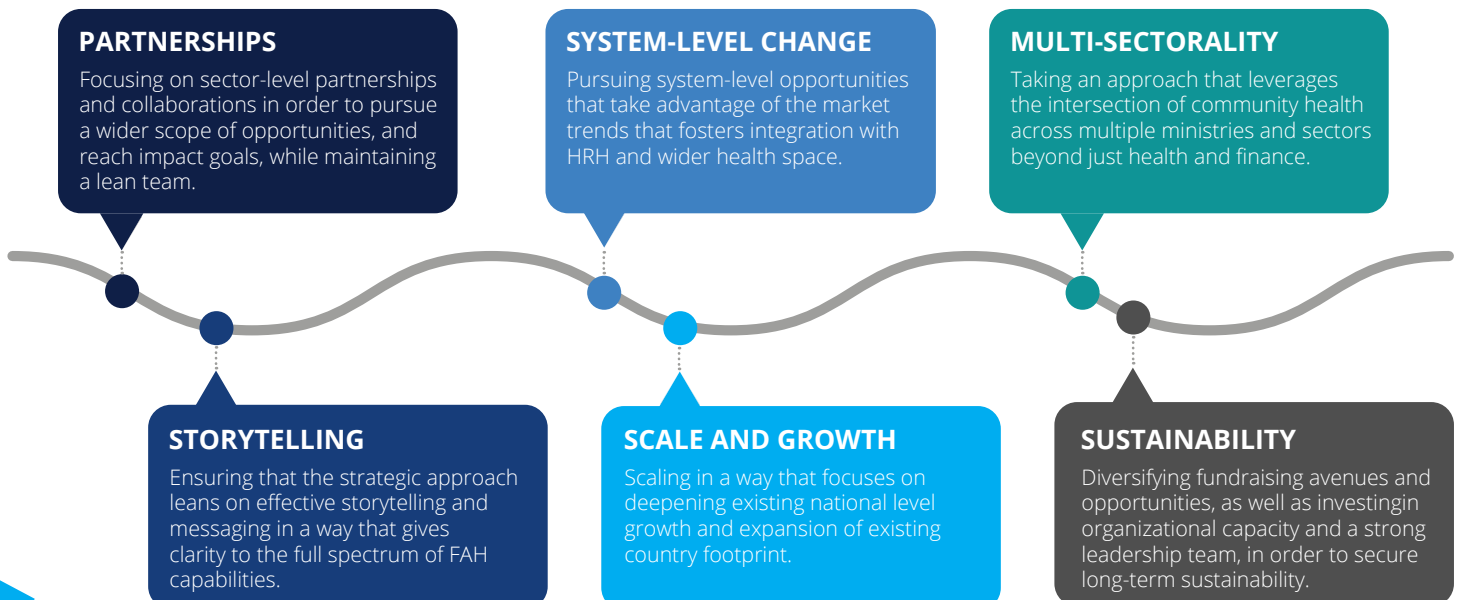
PARTNERSHIPS
Focusing on sector-level partnerships and collaborations in order to pursue a wider scope of opportunities, and reach impact goals, while maintaining a lean team.

STORYTELLING
Ensuring that the strategic approach leans on effective storytelling and messaging in a way that gives clarity to the full spectrum of FAH capabilities.

SYSTEM-LEVEL CHANGE
Pursuing system-level opportunities that take advantage of the market trends that fosters integration with HRH and wider health space.

SCALE AND GROWTH
Scaling in a way that focuses on deepening existing national level growth and expansion of existing country footprint.

MULTI-SECTORALITY
Taking an approach that leverages the intersection of community health across multiple ministries and sectors beyond just health and finance.

SUSTAINABILITY
Diversifying fundraising avenues and opportunities, as well as investingin organizational capacity and a strong leadership team, in order to secure long-term sustainability.